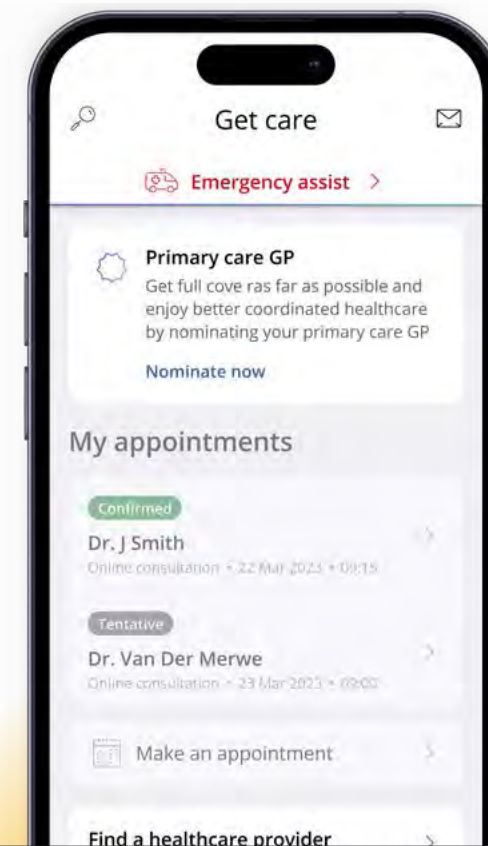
Get care

Emergency assist >

Primary care GP
Get full cove ras far as possible and enjoy better coordinated healthcare by nominating your primary care GP

Nominate now

My appointments

Confirmed
Dr. J Smith
Online consultation • 22 Mar 2023 • 09:15

Tentative
Dr. Van Der Merwe
Online consultation • 23 Mar 2023 • 09:00

Make an appointment

Find a healthcare provider